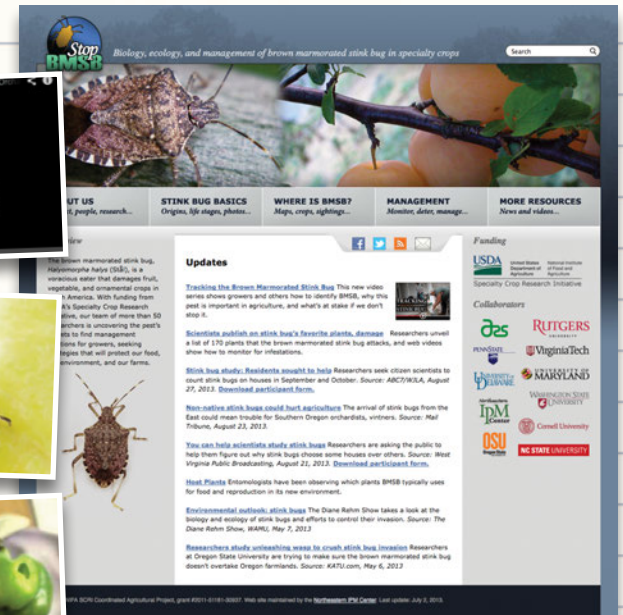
Stop BMSB

Biology, ecology, and management of brown marmorated stink bug in specialty crops

Search

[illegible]UT US
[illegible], people, research...

STINK BUG BASICS
Origins, life stages, photos...

WHERE IS BMSB?
Maps, crops, sightings...

MANAGEMENT
Monitor, deter, manage...

MORE RESOURCES
News and videos...

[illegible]iew

The brown marmorated stink bug, Halyomorpha halys (Stål), is a voracious eater that damages fruit, vegetable, and ornamental crops in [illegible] America. With funding from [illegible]'s Specialty Crop Research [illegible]tive, our team of more than 50 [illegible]earchers is uncovering the pest's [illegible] to find management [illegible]tions for growers, seeking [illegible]egies that will protect our food, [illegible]nvironment, and our farms.

Updates

Tracking the Brown Marmorated Stink Bug This new video series shows growers and others how to identify BMSB, why this pest is important in agriculture, and what's at stake if we don't stop it.

Scientists publish on stink bug's favorite plants, damage Researchers unveil a list of 170 plants that the brown marmorated stink bug attacks, and web videos show how to monitor for infestations.

Stink bug study: Residents sought to help Researchers seek citizen scientists to count stink bugs on houses in September and October. Source: ABC7/WJLA, August 27, 2013. Download participant form.

Non-native stink bugs could hurt agriculture The arrival of stink bugs from the East could mean trouble for Southern Oregon orchardists, vintners. Source: Mail Tribune, August 23, 2013.

You can help scientists study stink bugs Researchers are asking the public to help them figure out why stink bugs choose some houses over others. Source: West Virginia Public Broadcasting, August 21, 2013. Download participant form.

Host Plants Entomologists have been observing which plants BMSB typically uses for food and reproduction in its new environment.

Environmental outlook: stink bugs The Diane Rehm Show takes a look at the biology and ecology of stink bugs and efforts to control their invasion. Source: The Diane Rehm Show, WAMU, May 7, 2013

Researchers study unleashing wasp to crush stink bug invasion Researchers at Oregon State University are trying to make sure the brown marmorated stink bug doesn't overtake Oregon farmlands. Source: KATU.com, May 6, 2013

Funding

USDA United States Department of Agriculture National Institute of Food and Agriculture
Specialty Crop Research Initiative

Collaborators

RUTGERS
PENNSTATE
VirginiaTech
UNIVERSITY OF DELAWARE
UNIVERSITY OF MARYLAND
Northeastern IPM Center
WASHINGTON STATE UNIVERSITY
OSU Oregon State
Cornell University
NC STATE UNIVERSITY

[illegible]IFA SCRI Coordinated Agricultural Project, grant #2011-51181-30937. Web site maintained by the Northeastern IPM Center. Last update: July 2, 2013.